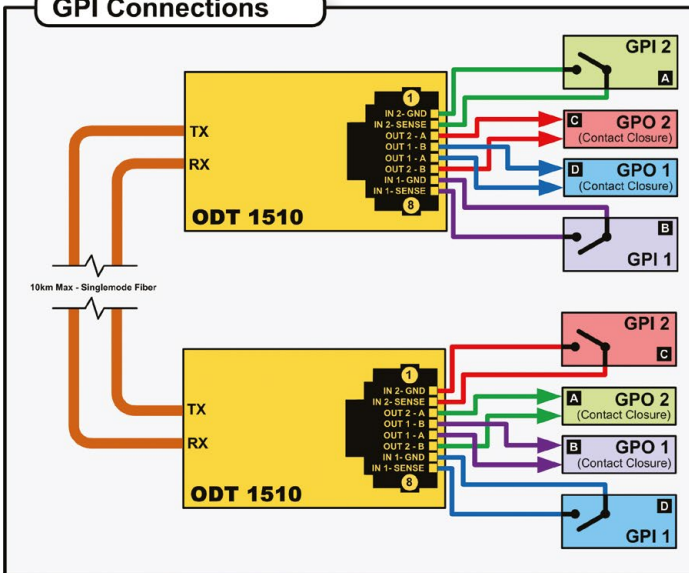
GPI Connections

GPI 2
A

TX
RX

1
IN 2- GND
IN 2- SENSE
OUT 2 - A
OUT 1 - B
OUT 1 - A
OUT 2 - B
IN 1- GND
IN 1- SENSE
8

ODT 1510

C GPO 2 (Contact Closure)

D GPO 1 (Contact Closure)

B
GPI 1

10km Max - Singlemode Fiber

GPI 2
C

TX
RX

1
IN 2- GND
IN 2- SENSE
OUT 2 - A
OUT 1 - B
OUT 1 - A
OUT 2 - B
IN 1- GND
IN 1- SENSE
8

ODT 1510

A GPO 2 (Contact Closure)

B GPO 1 (Contact Closure)

D
GPI 1